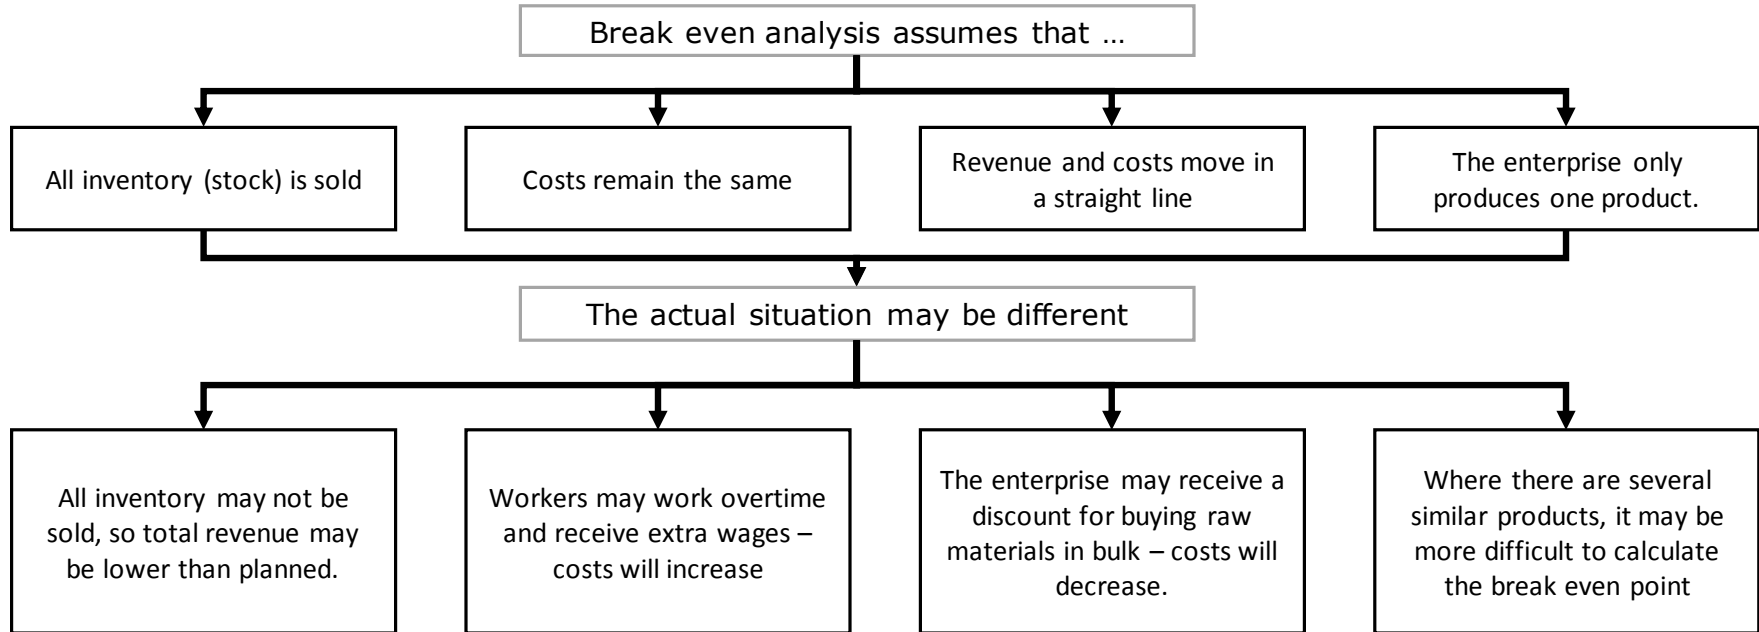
Break even analysis assumes that …

All inventory (stock) is sold

Costs remain the same

Revenue and costs move in a straight line

The enterprise only produces one product.

The actual situation may be different

All inventory may not be sold, so total revenue may be lower than planned.

Workers may work overtime and receive extra wages – costs will increase

The enterprise may receive a discount for buying raw materials in bulk – costs will decrease.

Where there are several similar products, it may be more difficult to calculate the break even point